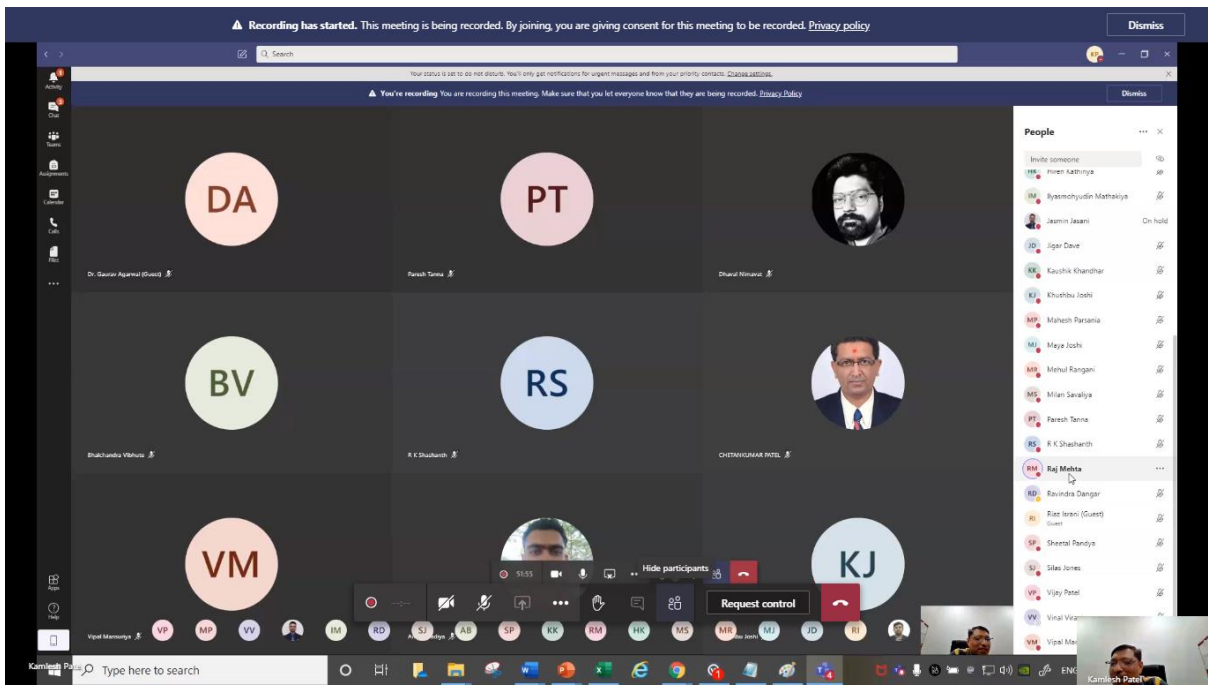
▲ Recording has started. This meeting is being recorded. By joining, you are giving consent for this meeting to be recorded. Privacy policy

Dismiss

Search

Activity
Chat
Teams
Assignments
Calendar
Calls
Files
...

Your status is set to do not disturb. You'll only get notifications for urgent messages and from your priority contacts. Change settings.

▲ You're recording You are recording this meeting. Make sure that you let everyone know that they are being recorded. Privacy Policy

Dismiss

DA
Dr. Gaurav Agarwal (Guest)

PT
Paresh Tanna

Dhaval Nimavat

BV
Bhalchandra Vibhute

RS
R K Shashanth

CHETANKUMAR PATEL

VM
Vipul Mamaniya

KJ

51:55

Hide participants

Request control

People

Invite someone

HK Hiren Kathiriya
IM Ilyasmohyudin Mathakiya
Jasmin Jasani On hold
JD Jigar Dave
KK Kaushik Khandhar
KJ Khushbu Joshi
MP Mahesh Parsania
MJ Maya Joshi
MR Mehul Rangani
MS Milan Savaliya
PT Paresh Tanna
RS R K Shashanth
RM Raj Mehta
RD Ravindra Dangar
RI Riaz Israni (Guest)
Guest
SP Sheetal Pandya
SJ Silas Jones
VP Vijay Patel
VV Vinal Vir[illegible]
VM Vipul Ma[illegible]

VP MP VV IM RD SJ AB SP KK RM HK MS MR MJ JD RI

Apps
Help

Kamlesh Patel

Type here to search

ENG

Kamlesh Patel